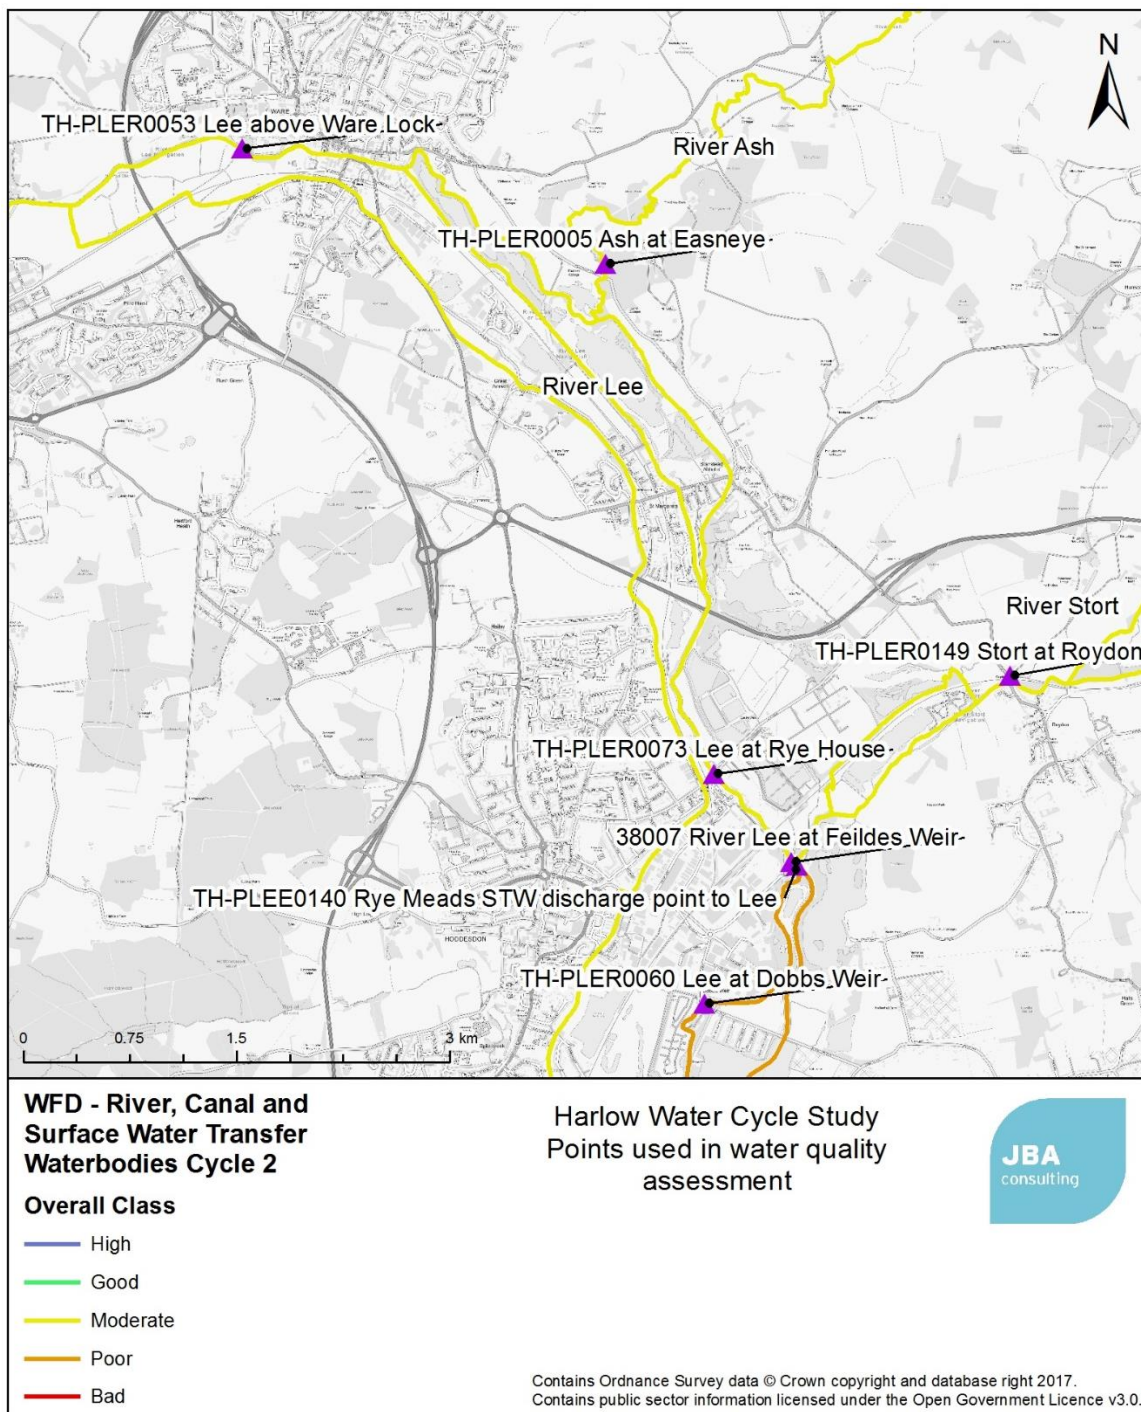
N

TH-PLER0053 Lee above Ware Lock

River Ash

TH-PLER0005 Ash at Easneye

River Lee

River Stort

TH-PLER0149 Stort at Roydon

TH-PLER0073 Lee at Rye House

38007 River Lee at Feildes Weir

TH-PLEE0140 Rye Meads STW discharge point to Lee

TH-PLER0060 Lee at Dobbs Weir

0 0.75 1.5 3 km

WFD - River, Canal and Surface Water Transfer Waterbodies Cycle 2

Overall Class

High

Good

Moderate

Poor

Bad

Harlow Water Cycle Study
Points used in water quality assessment

JBA consulting

Contains Ordnance Survey data © Crown copyright and database right 2017.
Contains public sector information licensed under the Open Government Licence v3.0.